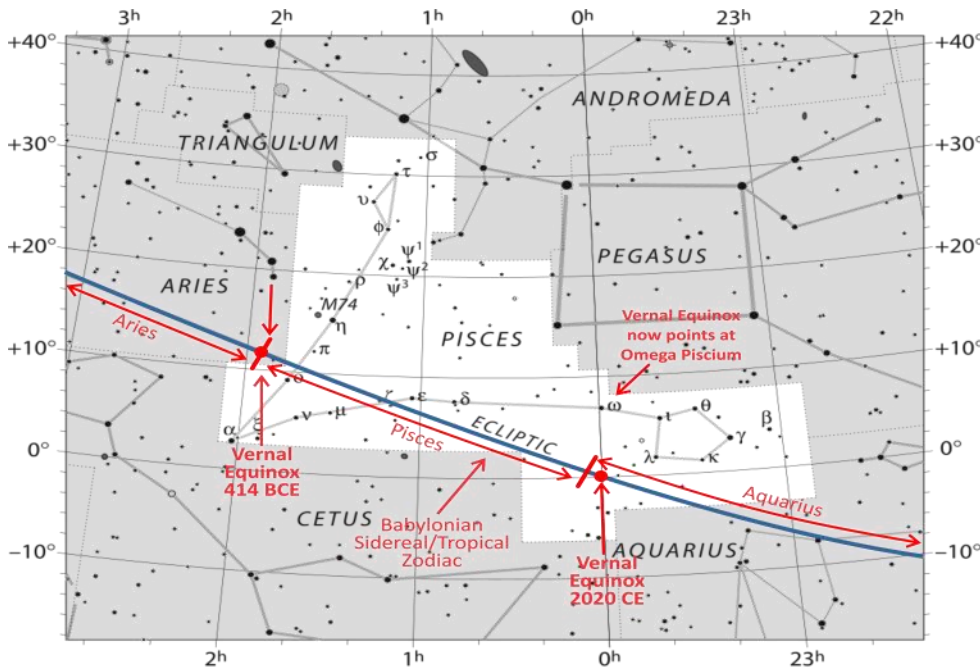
3h
2h
1h
0h
23h
22h
+40°
+30°
+20°
+10°
0°
-10°
+40°
+30°
+20°
+10°
0°
-10°

ANDROMEDA
TRIANGULUM
PEGASUS
ARIES
PISCES
CETUS
AQUARIUS
ECLIPTIC

σ
τ
υ
φ
$\psi^1$
χ
$\psi^2$
$\psi^3$
ρ
M74
η
π
ο
α
ξ
ν
μ
ζ
ε
δ
ω
ι
θ
β
γ
λ
κ

Aries
Pisces
Aquarius

Vernal Equinox now points at Omega Piscium

Vernal Equinox 414 BCE

Babylonian Sidereal/Tropical Zodiac

Vernal Equinox 2020 CE

2h
1h
0h
23h